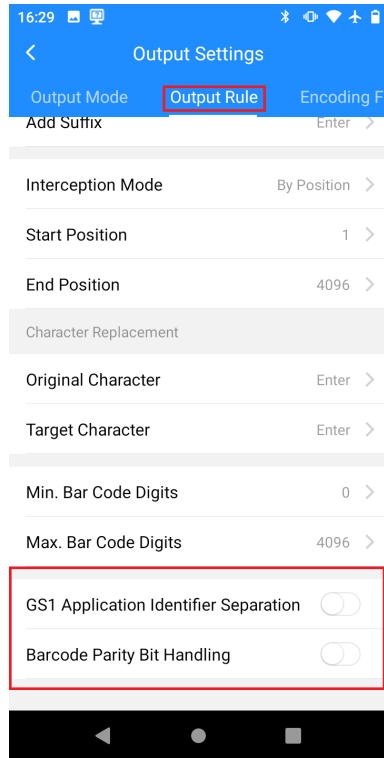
16:29

Output Settings

Output Mode
Output Rule
Encoding F

Add Suffix
Enter

Interception Mode
By Position

Start Position
1

End Position
4096

Character Replacement

Original Character
Enter

Target Character
Enter

Min. Bar Code Digits
0

Max. Bar Code Digits
4096

GS1 Application Identifier Separation

Barcode Parity Bit Handling